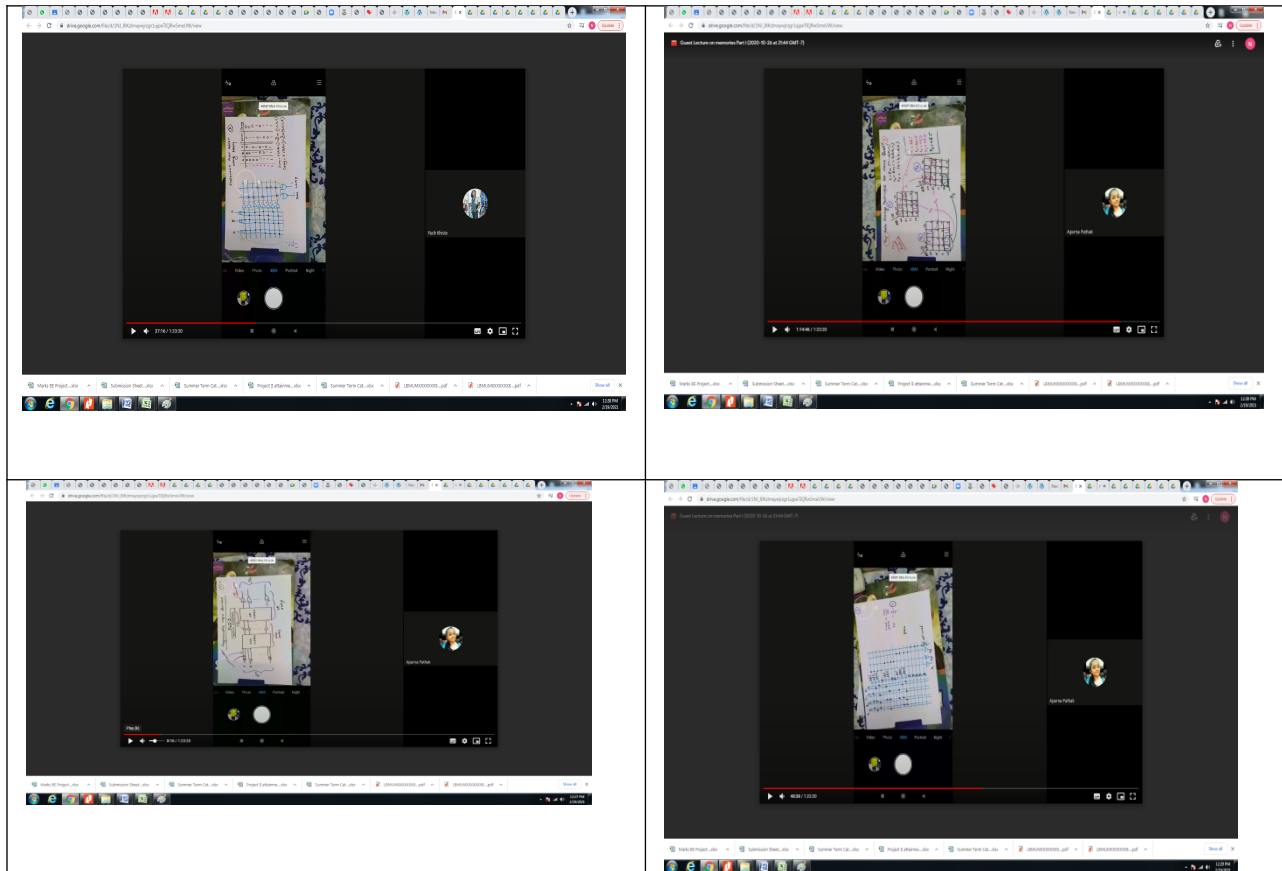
drive.google.com/file/d/1NJ_8N2mayxpcgz1ygsxTlQRx0mxUW/view

Update

Video Photo 48M Portrait Night

27:14 / 1:23:30

Yash Bhola

Marks EE Project ...xlsx
Submission Sheet ...xlsx
Summer Term Cal...xlsx
Project E allianme...xlsx
Summer Term Cal...xlsx
LBMUM000000...pdf
LBMUM000000...pdf
Show all

Guest Lecture on memories Part I (2020-10-26 at 21:44 GMT-7)

drive.google.com/file/d/1NJ_8N2mayxpcgz1ygsxTlQRx0mxUW/view

Update

Video Photo 48M Portrait Night

1:14:46 / 1:23:30

Aparna Pathak

Marks EE Project ...xlsx
Submission Sheet ...xlsx
Summer Term Cal...xlsx
Project E allianme...xlsx
Summer Term Cal...xlsx
LBMUM000000...pdf
LBMUM000000...pdf
Show all

drive.google.com/file/d/1NJ_8N2mayxpcgz1ygsxTlQRx0mxUW/view

Update

Video Photo 48M Portrait Night

Play (k)

8:16 / 1:23:30

Aparna Pathak

Marks EE Project ...xlsx
Submission Sheet ...xlsx
Summer Term Cal...xlsx
Project E allianme...xlsx
Summer Term Cal...xlsx
LBMUM000000...pdf
LBMUM000000...pdf
Show all

Guest Lecture on memories Part I (2020-10-26 at 21:44 GMT-7)

drive.google.com/file/d/1NJ_8N2mayxpcgz1ygsxTlQRx0mxUW/view

Update

Video Photo 48M Portrait Night

40:30 / 1:23:30

Aparna Pathak

Marks EE Project ...xlsx
Submission Sheet ...xlsx
Summer Term Cal...xlsx
Project E allianme...xlsx
Summer Term Cal...xlsx
LBMUM000000...pdf
LBMUM000000...pdf
Show all